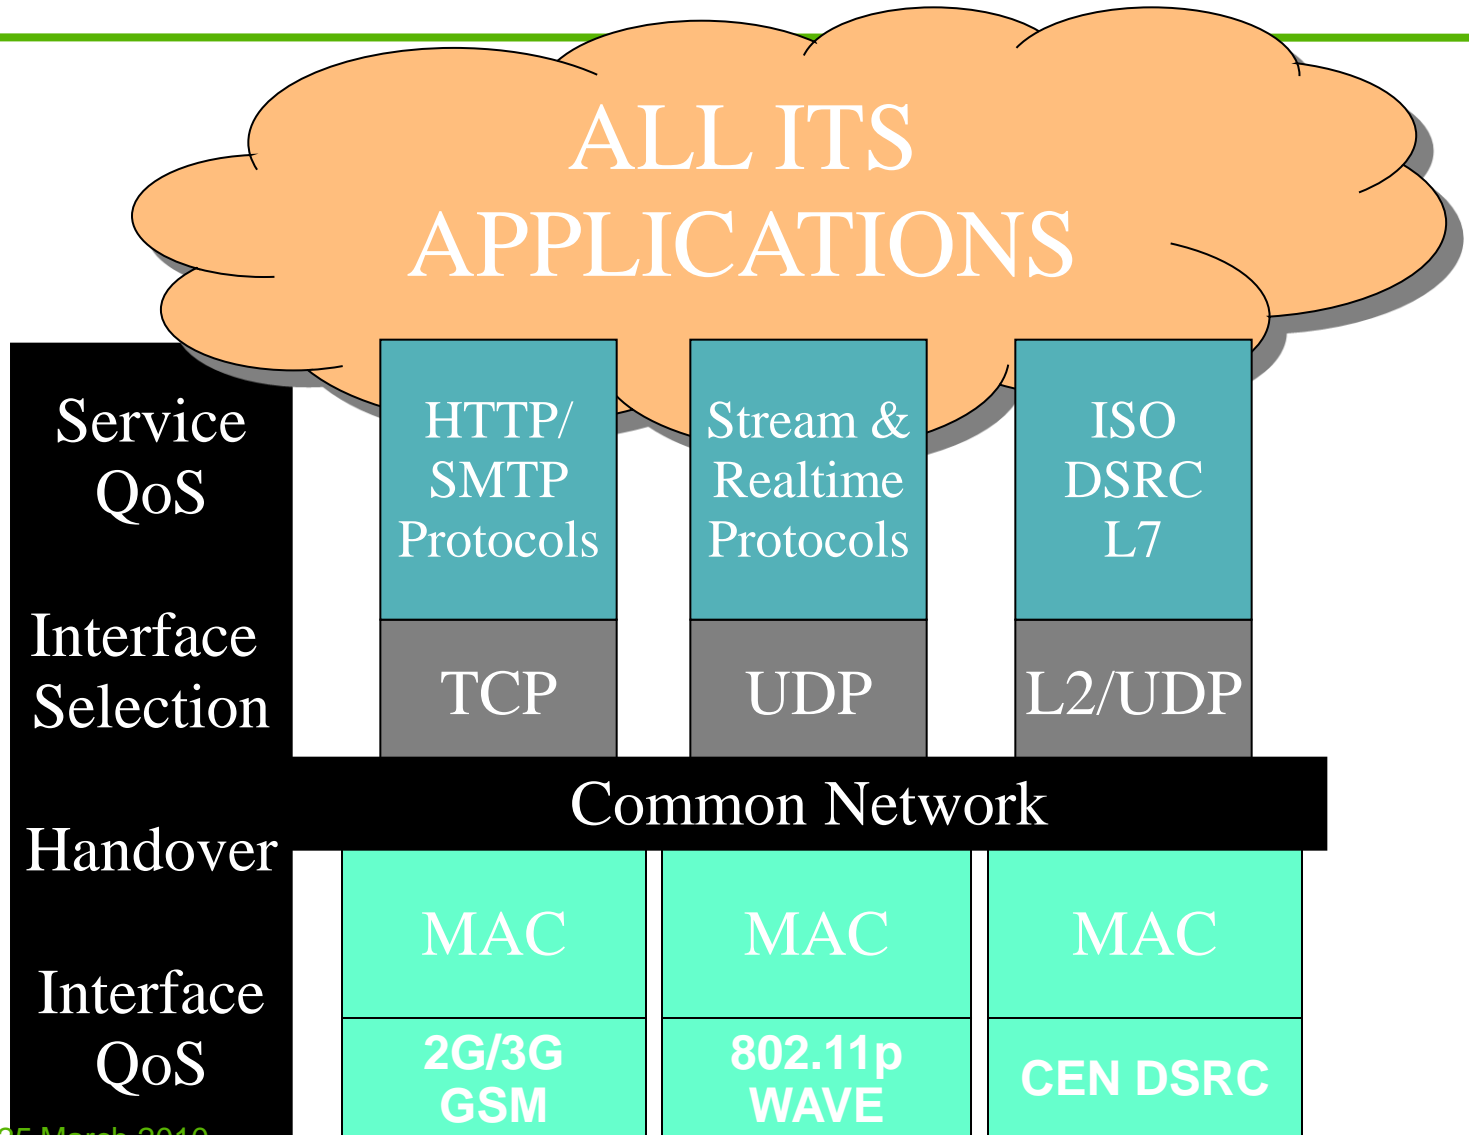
ALL ITS APPLICATIONS

Service QoS

Interface Selection

Handover

Interface QoS

HTTP/ SMTP Protocols

Stream & Realtime Protocols

ISO DSRC L7

TCP

UDP

L2/UDP

Common Network

MAC

MAC

MAC

2G/3G GSM

802.11p WAVE

CEN DSRC

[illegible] March 2010